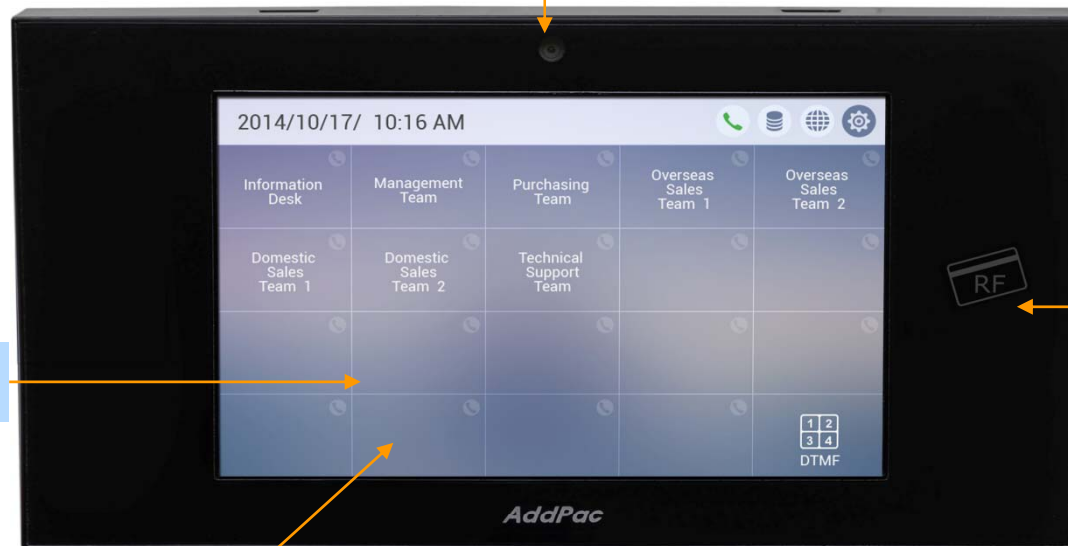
2014/10/17/ 10:16 AM

Information Desk

Management Team

Purchasing Team

Overseas Sales Team 1

Overseas Sales Team 2

Domestic Sales Team 1

Domestic Sales Team 2

Technical Support Team

1 2
3 4
DTMF

RF

AddPac